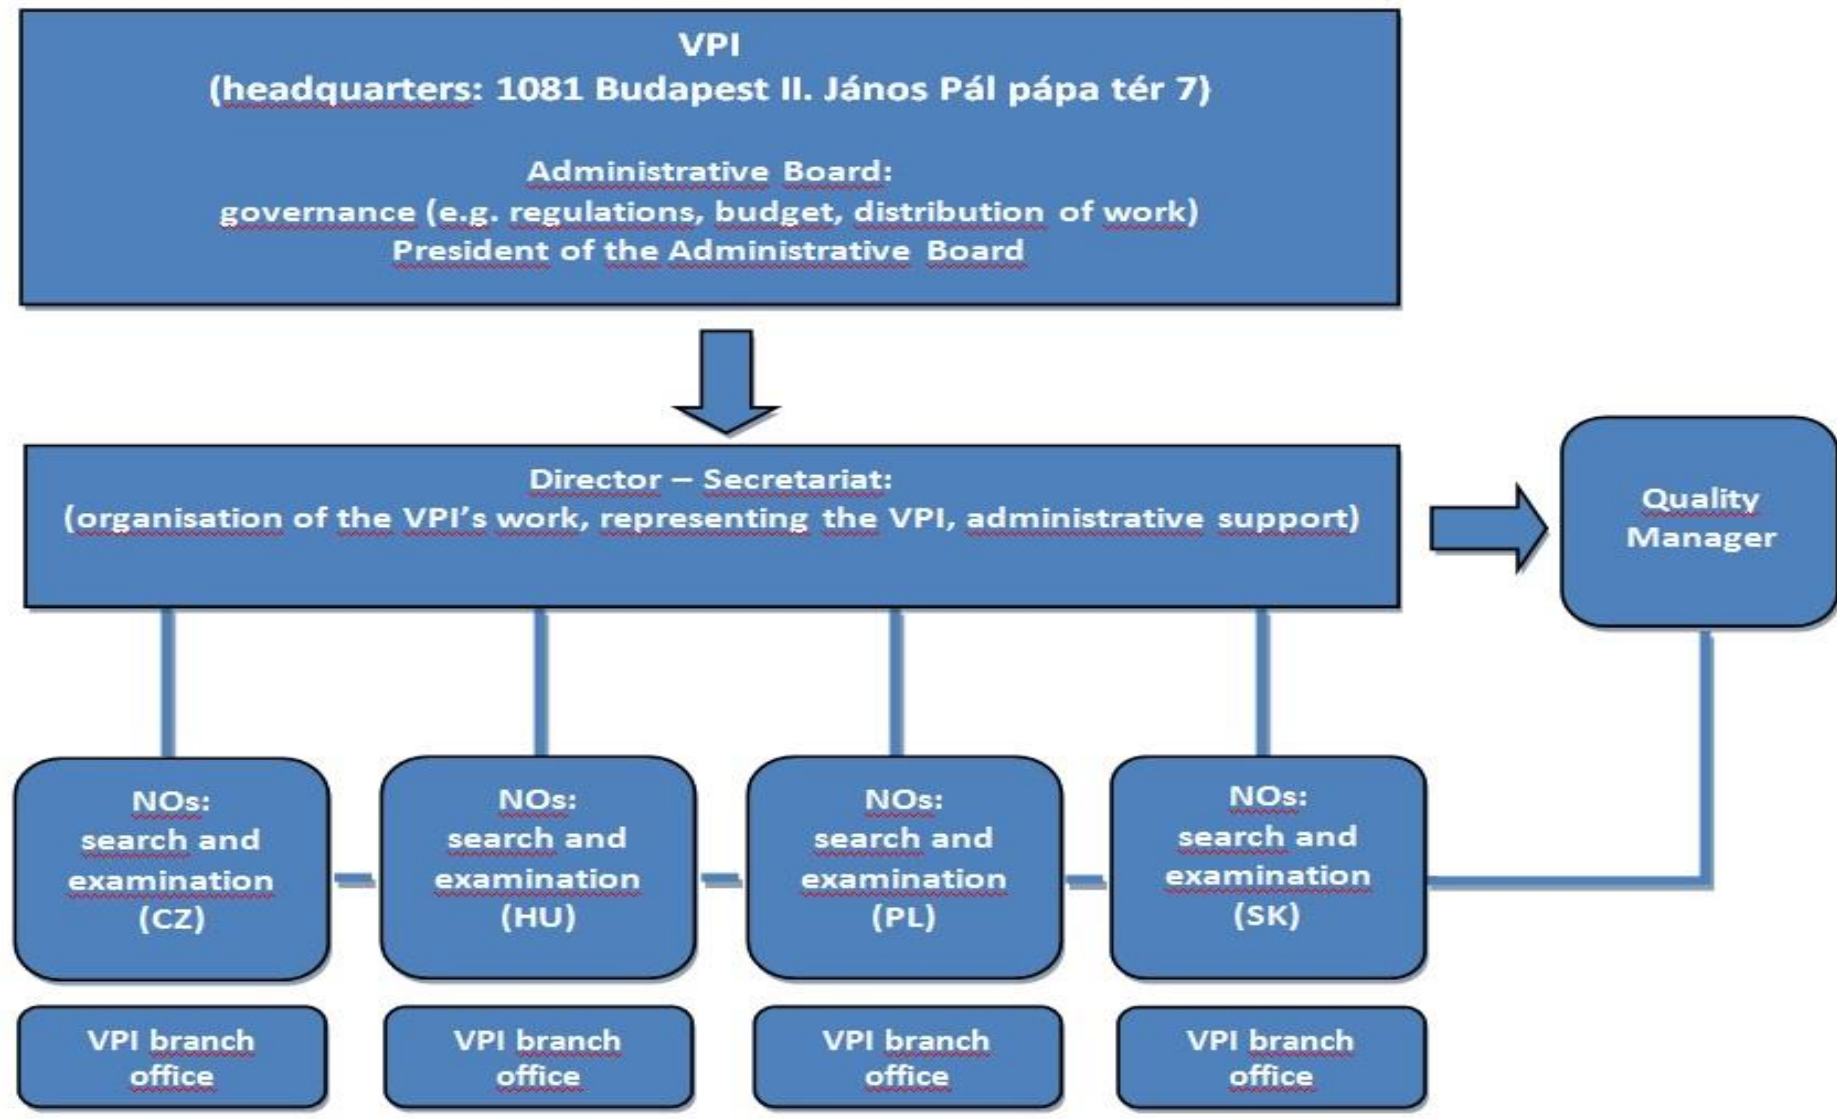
VPI
(headquarters: 1081 Budapest II. János Pál pápa tér 7)

Administrative Board:
governance (e.g. regulations, budget, distribution of work)
President of the Administrative Board

Director – Secretariat:
(organisation of the VPI's work, representing the VPI, administrative support)

Quality Manager

NOs:
search and examination
(CZ)

NOs:
search and examination
(HU)

NOs:
search and examination
(PL)

NOs:
search and examination
(SK)

VPI branch office

VPI branch office

VPI branch office

VPI branch office